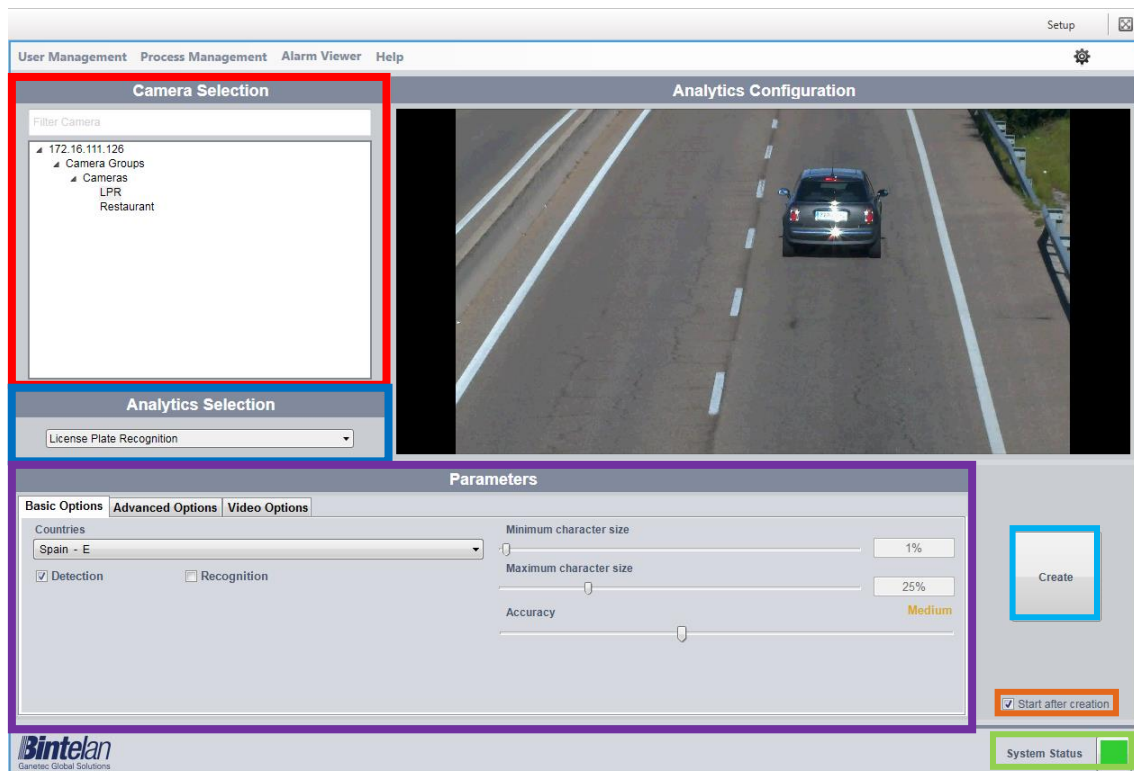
Setup

User Management Process Management Alarm Viewer Help

Camera Selection

Filter Camera

172.16.111.126
Camera Groups
Cameras
LPR
Restaurant

Analytics Configuration

Analytics Selection

License Plate Recognition

Parameters

Basic Options | Advanced Options | Video Options

Countries

Spain - E

Detection

Recognition

Minimum character size

1%

Maximum character size

25%

Accuracy

Medium

Create

Start after creation

Bintelan
Ganetec Global Solutions

System Status